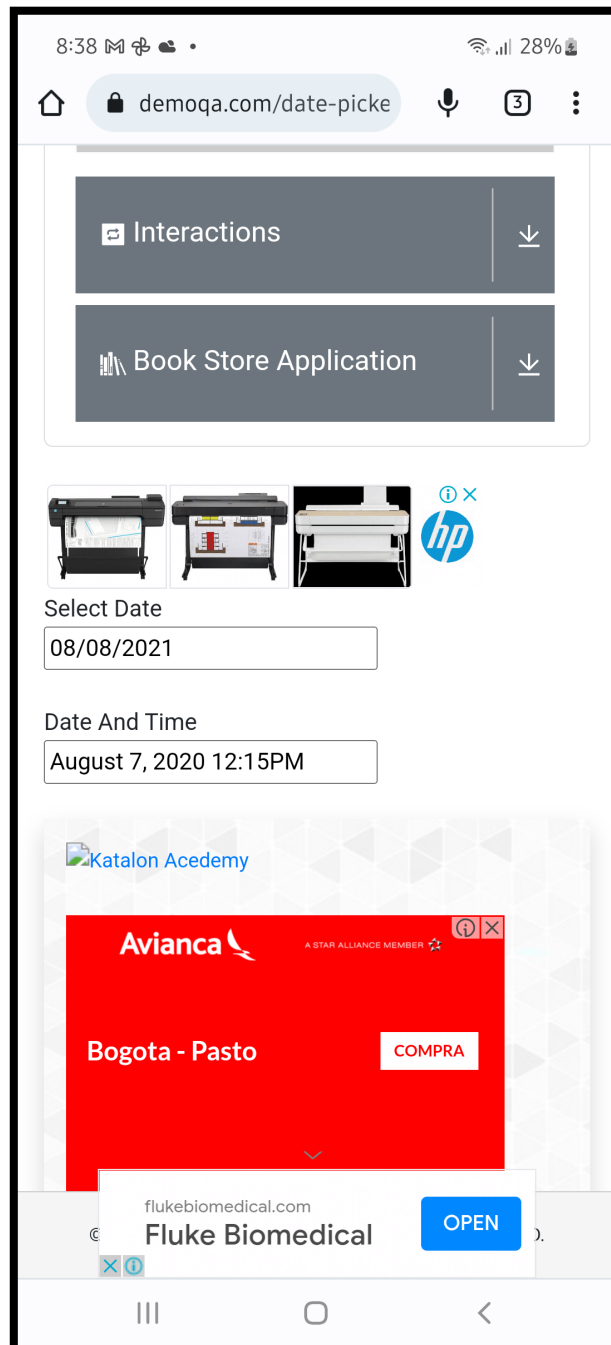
8:38 28%

demoqa.com/date-picke

3

Interactions

Book Store Application

hp

Select Date

08/08/2021

Date And Time

August 7, 2020 12:15PM

Katalon Acedemy

Avianca

A STAR ALLIANCE MEMBER

Bogota - Pasto

COMPRA

©

flukebiomedical.com

Fluke Biomedical

OPEN

D.